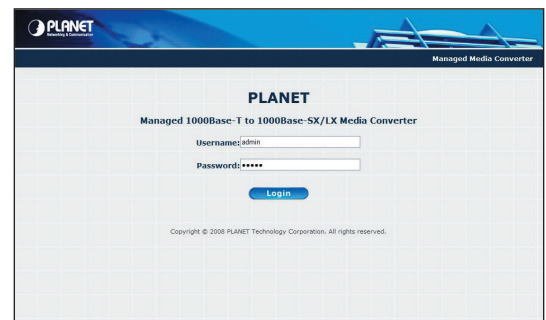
PLANET
Networking & Communication

Managed Media Converter

PLANET

Managed 1000Base-T to 1000Base-SX/LX Media Converter

Username: admin

Password: •••••

Login

Copyright © 2008 PLANET Technology Corporation. All rights reserved.